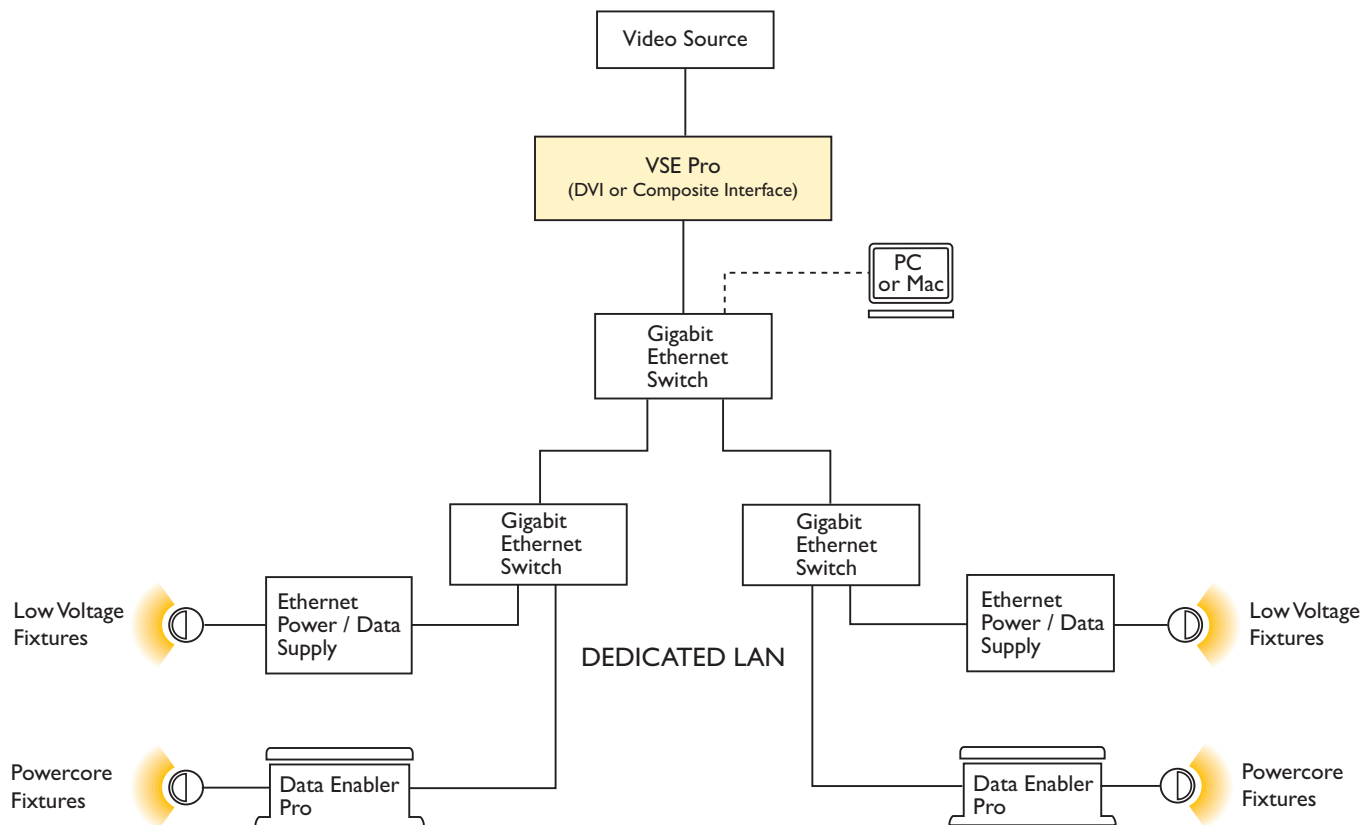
Video Source

VSE Pro
(DVI or Composite Interface)

PC
or Mac

Gigabit
Ethernet
Switch

Gigabit
Ethernet
Switch

Gigabit
Ethernet
Switch

Low Voltage
Fixtures

Ethernet
Power / Data
Supply

DEDICATED LAN

Ethernet
Power / Data
Supply

Low Voltage
Fixtures

Powercore
Fixtures

Data Enabler
Pro

Data Enabler
Pro

Powercore
Fixtures